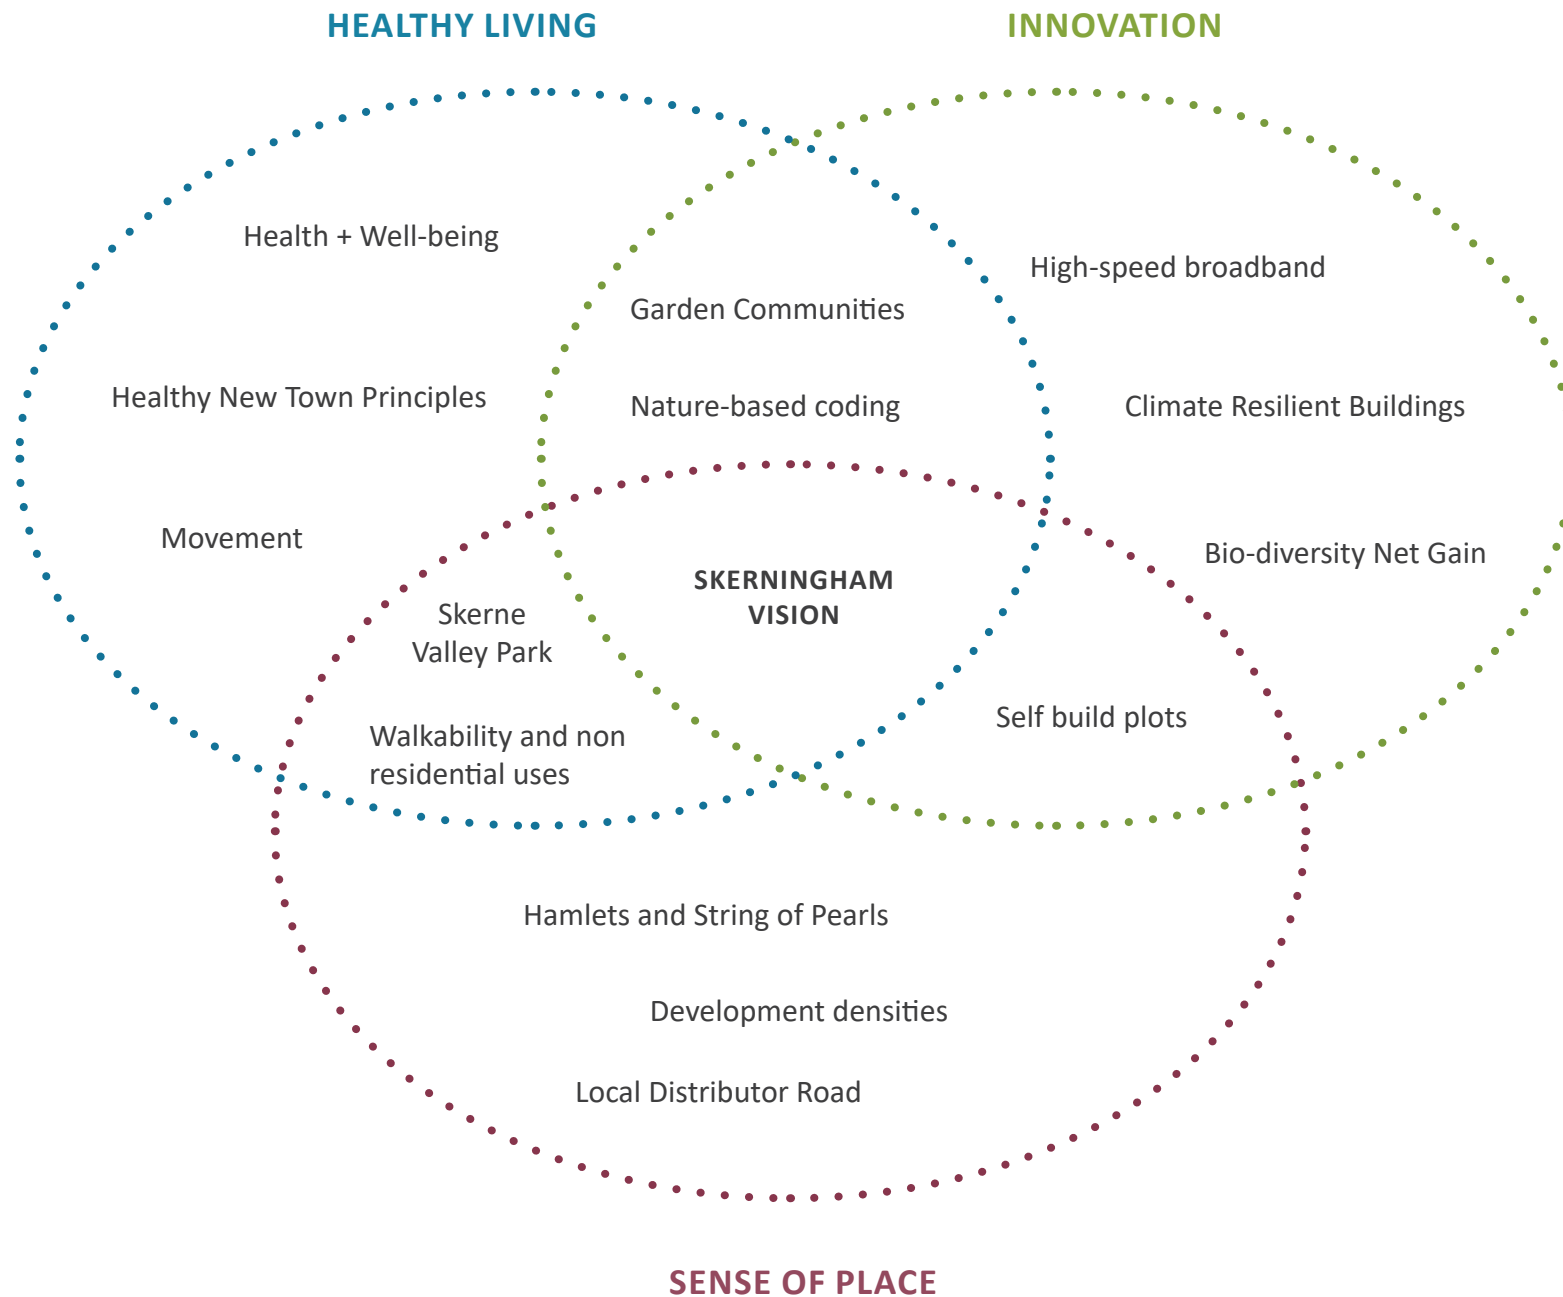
HEALTHY LIVING

INNOVATION

Health + Well-being

High-speed broadband

Garden Communities

Healthy New Town Principles

Nature-based coding

Climate Resilient Buildings

Movement

Bio-diversity Net Gain

SKERNINGHAM VISION

Skerne Valley Park

Self build plots

Walkability and non residential uses

Hamlets and String of Pearls

Development densities

Local Distributor Road

SENSE OF PLACE